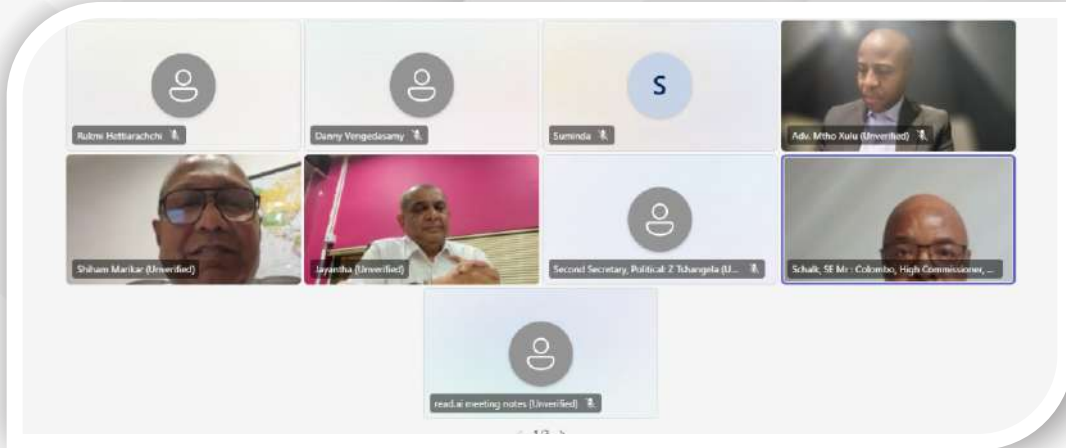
Rukmi Hettiarachchi

Danny Vengedasamy

S

Suminda

Adv. Mtho Xulu (Unverified)

Shiham Marikar (Unverified)

Jayantha (Unverified)

Second Secretary, Political: Z Tshangela (U...

Schalk, SE Mr : Colombo, High Commissioner, ...

read.ai meeting notes (Unverified)

< 1/2 >